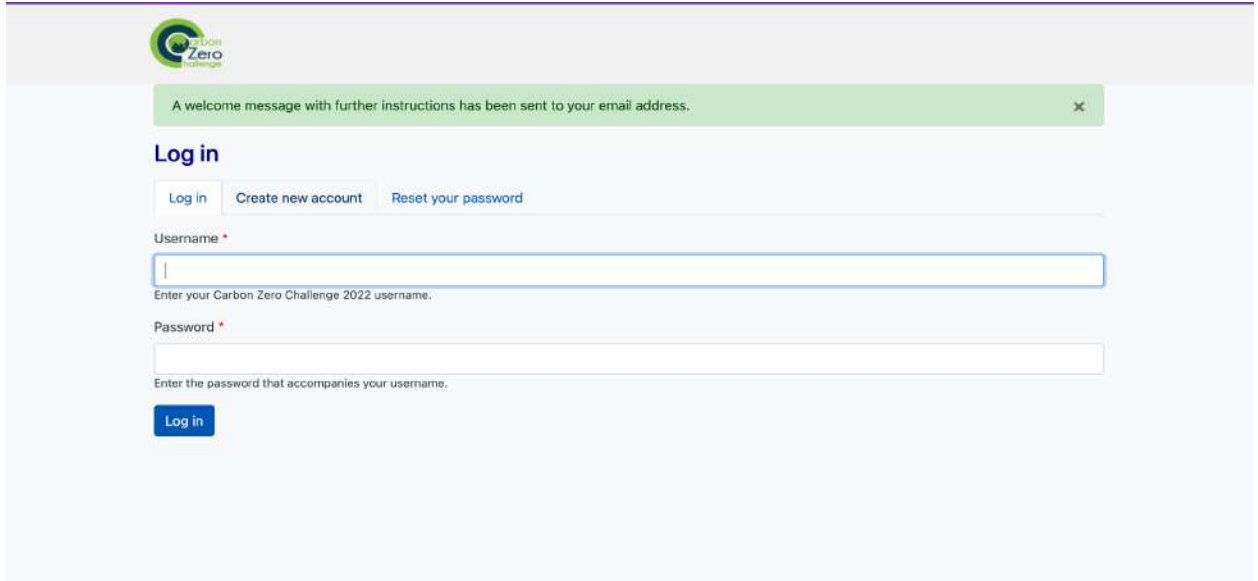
Carbon Zero Challenge

A welcome message with further instructions has been sent to your email address. ×

Log in

Log in | Create new account | Reset your password

Username *

Enter your Carbon Zero Challenge 2022 username.

Password *

Enter the password that accompanies your username.

Log in